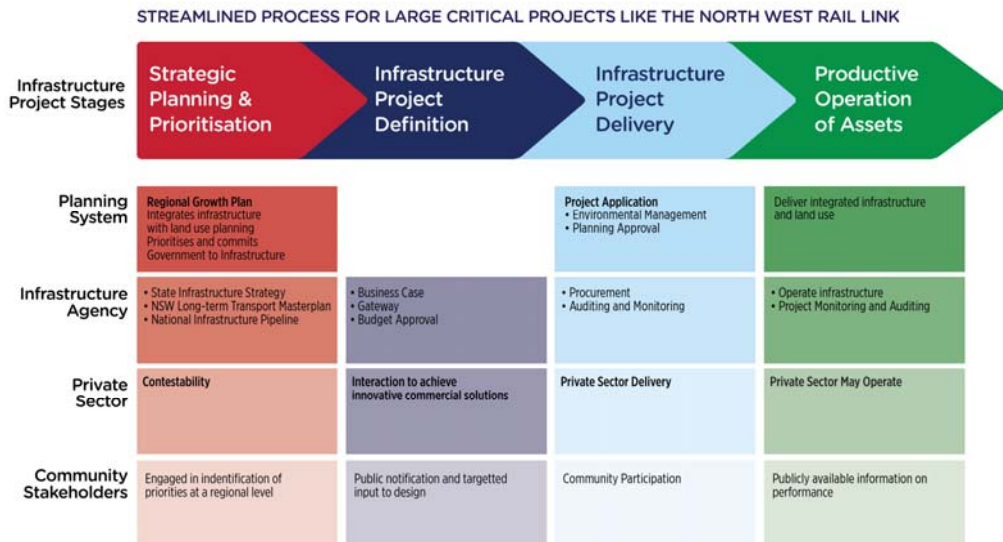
STREAMLINED PROCESS FOR LARGE CRITICAL PROJECTS LIKE THE NORTH WEST RAIL LINK

| | | | | |
|---|---|---|---|---|
| Infrastructure Project Stages | Strategic Planning & Prioritisation | Infrastructure Project Definition | Infrastructure Project Delivery | Productive Operation of Assets |
| Planning System | Regional Growth Plan Integrates infrastructure with land use planning Prioritises and commits Government to Infrastructure | | Project Application • Environmental Management • Planning Approval | Deliver integrated infrastructure and land use |
| Infrastructure Agency | • State Infrastructure Strategy • NSW Long-term Transport Masterplan • National Infrastructure Pipeline | • Business Case • Gateway • Budget Approval | • Procurement • Auditing and Monitoring | • Operate infrastructure • Project Monitoring and Auditing |
| Private Sector | Contestability | Interaction to achieve innovative commercial solutions | Private Sector Delivery | Private Sector May Operate |
| Community Stakeholders | Engaged in indentification of priorities at a regional level | Public notification and targetted input to design | Community Participation | Publicly available information on performance |